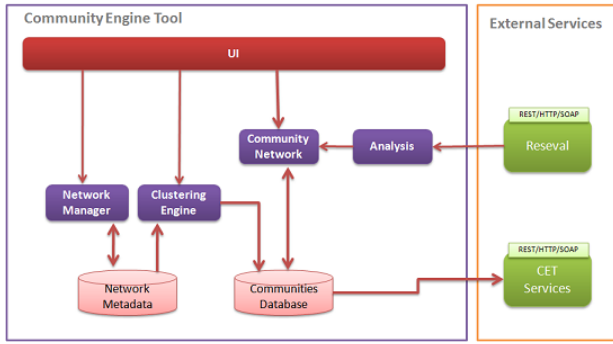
Community Engine Tool

UI

Community Network

Analysis

Network Manager

Clustering Engine

Network Metadata

Communities Database

External Services

REST/HTTP/SOAP

Reseval

REST/HTTP/SOAP

CET Services